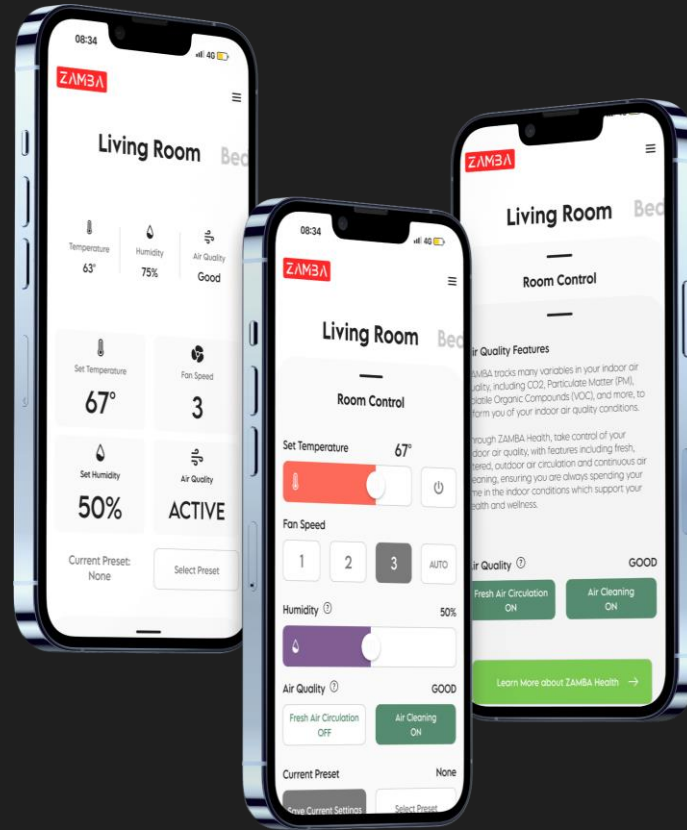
08:34
4G
ZAMBA
Living Room
Bec
Temperature
63°
Humidity
75%
Air Quality
Good
Set Temperature
67°
Fan Speed
3
Set Humidity
50%
Air Quality
ACTIVE
Current Preset: None
Select Preset

08:34
4G
ZAMBA
Living Room
Bec
Room Control
Set Temperature
67°
Fan Speed
1
2
3
AUTO
Humidity
50%
Air Quality
GOOD
Fresh Air Circulation OFF
Air Cleaning ON
Current Preset
None
Save Current Settings
Select Preset

ZAMBA
Living Room
Bec
Room Control
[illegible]ir Quality Features
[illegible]AMBA tracks many variables in your indoor air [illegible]uality, including CO2, Particulate Matter (PM), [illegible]olatile Organic Compounds (VOC), and more, to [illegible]form you of your indoor air quality conditions.
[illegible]hrough ZAMBA Health, take control of your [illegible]door air quality, with features including fresh, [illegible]ltered, outdoor air circulation and continuous air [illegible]leaning, ensuring you are always spending your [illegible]me in the indoor conditions which support your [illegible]ealth and wellness.
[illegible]ir Quality
GOOD
Fresh Air Circulation ON
Air Cleaning ON
Learn More about ZAMBA Health →